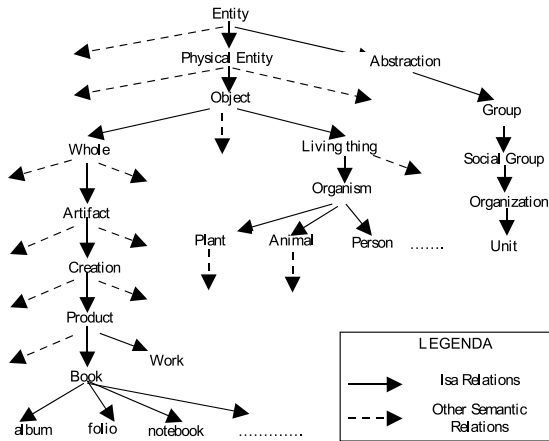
Entity

Physical Entity

Abstraction

Object

Group

Whole

Living thing

Social Group

Organism

Organization

Artifact

Plant

Animal

Person

.......

Unit

Creation

Product

Work

Book

album

folio

notebook

.............

LEGENDA

Isa Relations

Other Semantic Relations